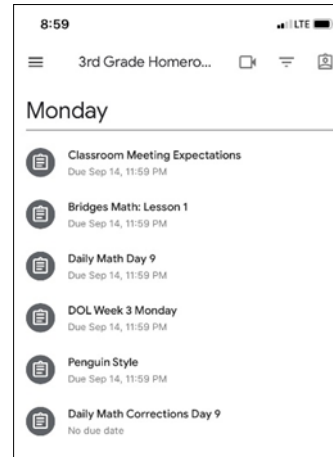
8:59 LTE

3rd Grade Homero...

Monday

Classroom Meeting Expectations
Due Sep 14, 11:59 PM

Bridges Math: Lesson 1
Due Sep 14, 11:59 PM

Daily Math Day 9
Due Sep 14, 11:59 PM

DOL Week 3 Monday
Due Sep 14, 11:59 PM

Penguin Style
Due Sep 14, 11:59 PM

Daily Math Corrections Day 9
No due date